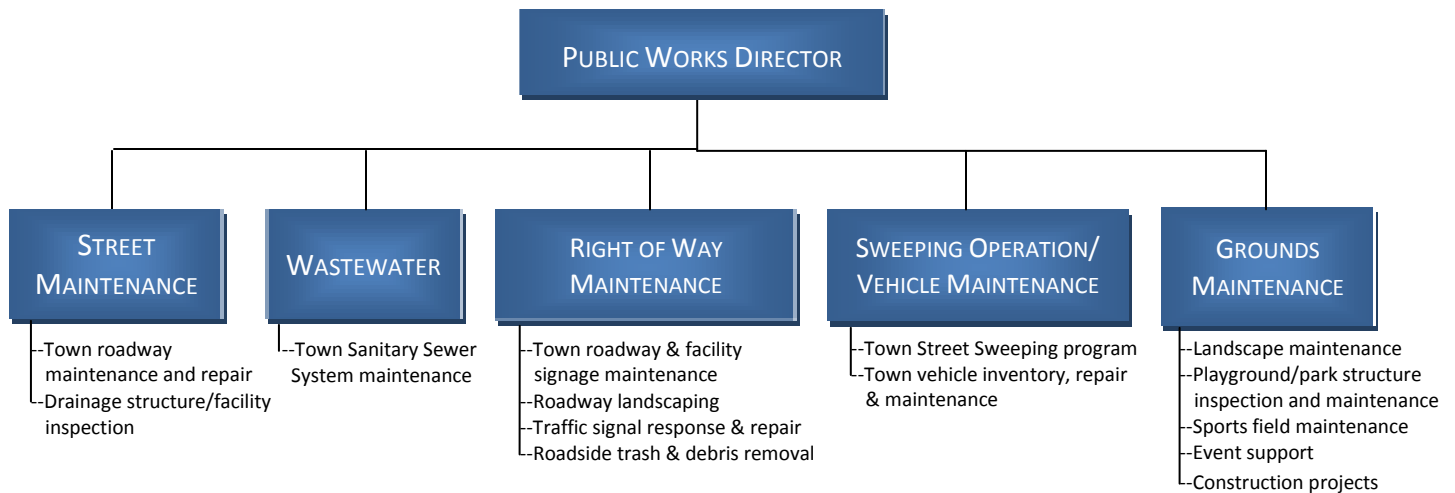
PUBLIC WORKS DIRECTOR

STREET MAINTENANCE

--Town roadway maintenance and repair
--Drainage structure/facility inspection

WASTEWATER

--Town Sanitary Sewer System maintenance

RIGHT OF WAY MAINTENANCE

--Town roadway & facility signage maintenance
--Roadway landscaping
--Traffic signal response & repair
--Roadside trash & debris removal

SWEEPING OPERATION/ VEHICLE MAINTENANCE

--Town Street Sweeping program
--Town vehicle inventory, repair & maintenance

GROUNDS MAINTENANCE

--Landscape maintenance
--Playground/park structure inspection and maintenance
--Sports field maintenance
--Event support
--Construction projects